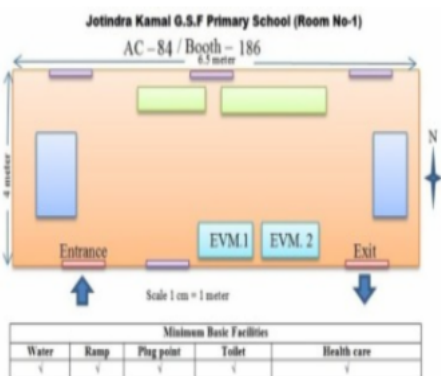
Jotindra Kamal G.S.F Primary School (Room No-1)

AC – 84 / Booth – 186

6.5 meter

4 meter

N

EVM.1

EVM. 2

Entrance

Exit

Scale 1 cm = 1 meter

| Minimum Basic Facilities | | | | |
|---|---|---|---|---|
| Water | Ramp | Plug point | Toilet | Health care |
| √ | √ | √ | √ | √ |